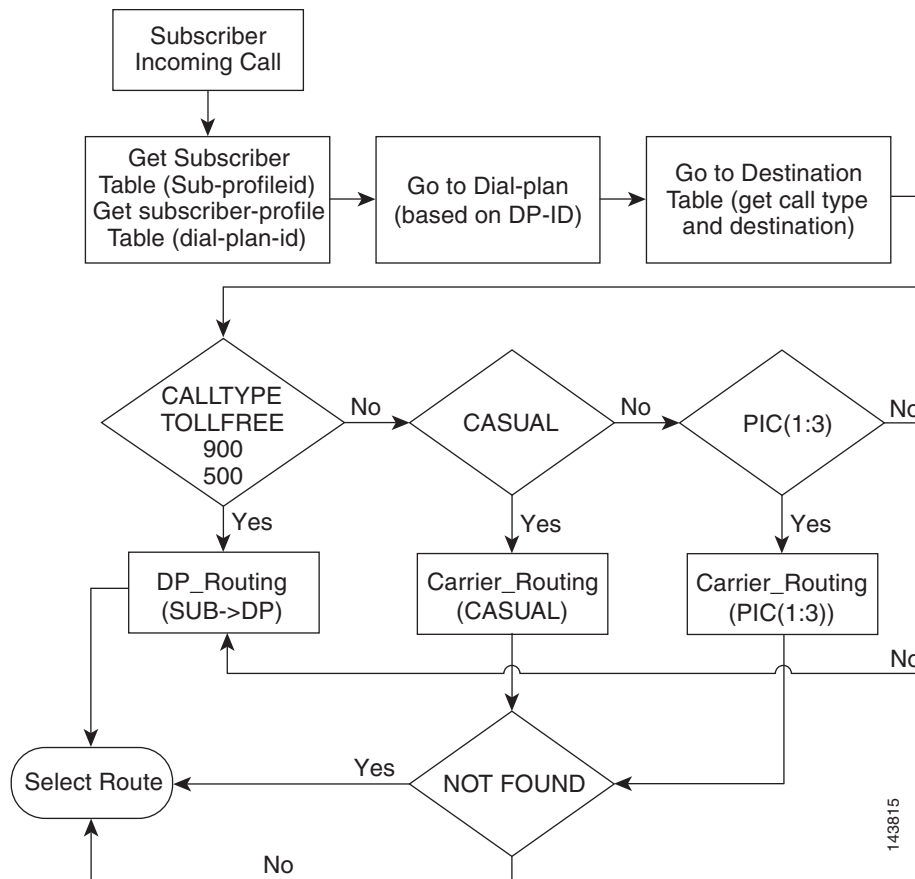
Subscriber Incoming Call

Get Subscriber Table (Sub-profileid) Get subscriber-profile Table (dial-plan-id)

Go to Dial-plan (based on DP-ID)

Go to Destination Table (get call type and destination)

CALLTYPE TOLLFREE 900 500

No

CASUAL

No

PIC(1:3)

No

Yes

Yes

Yes

DP_Routing (SUB->DP)

Carrier_Routing (CASUAL)

Carrier_Routing (PIC(1:3))

No

Select Route

Yes

NOT FOUND

No

143815